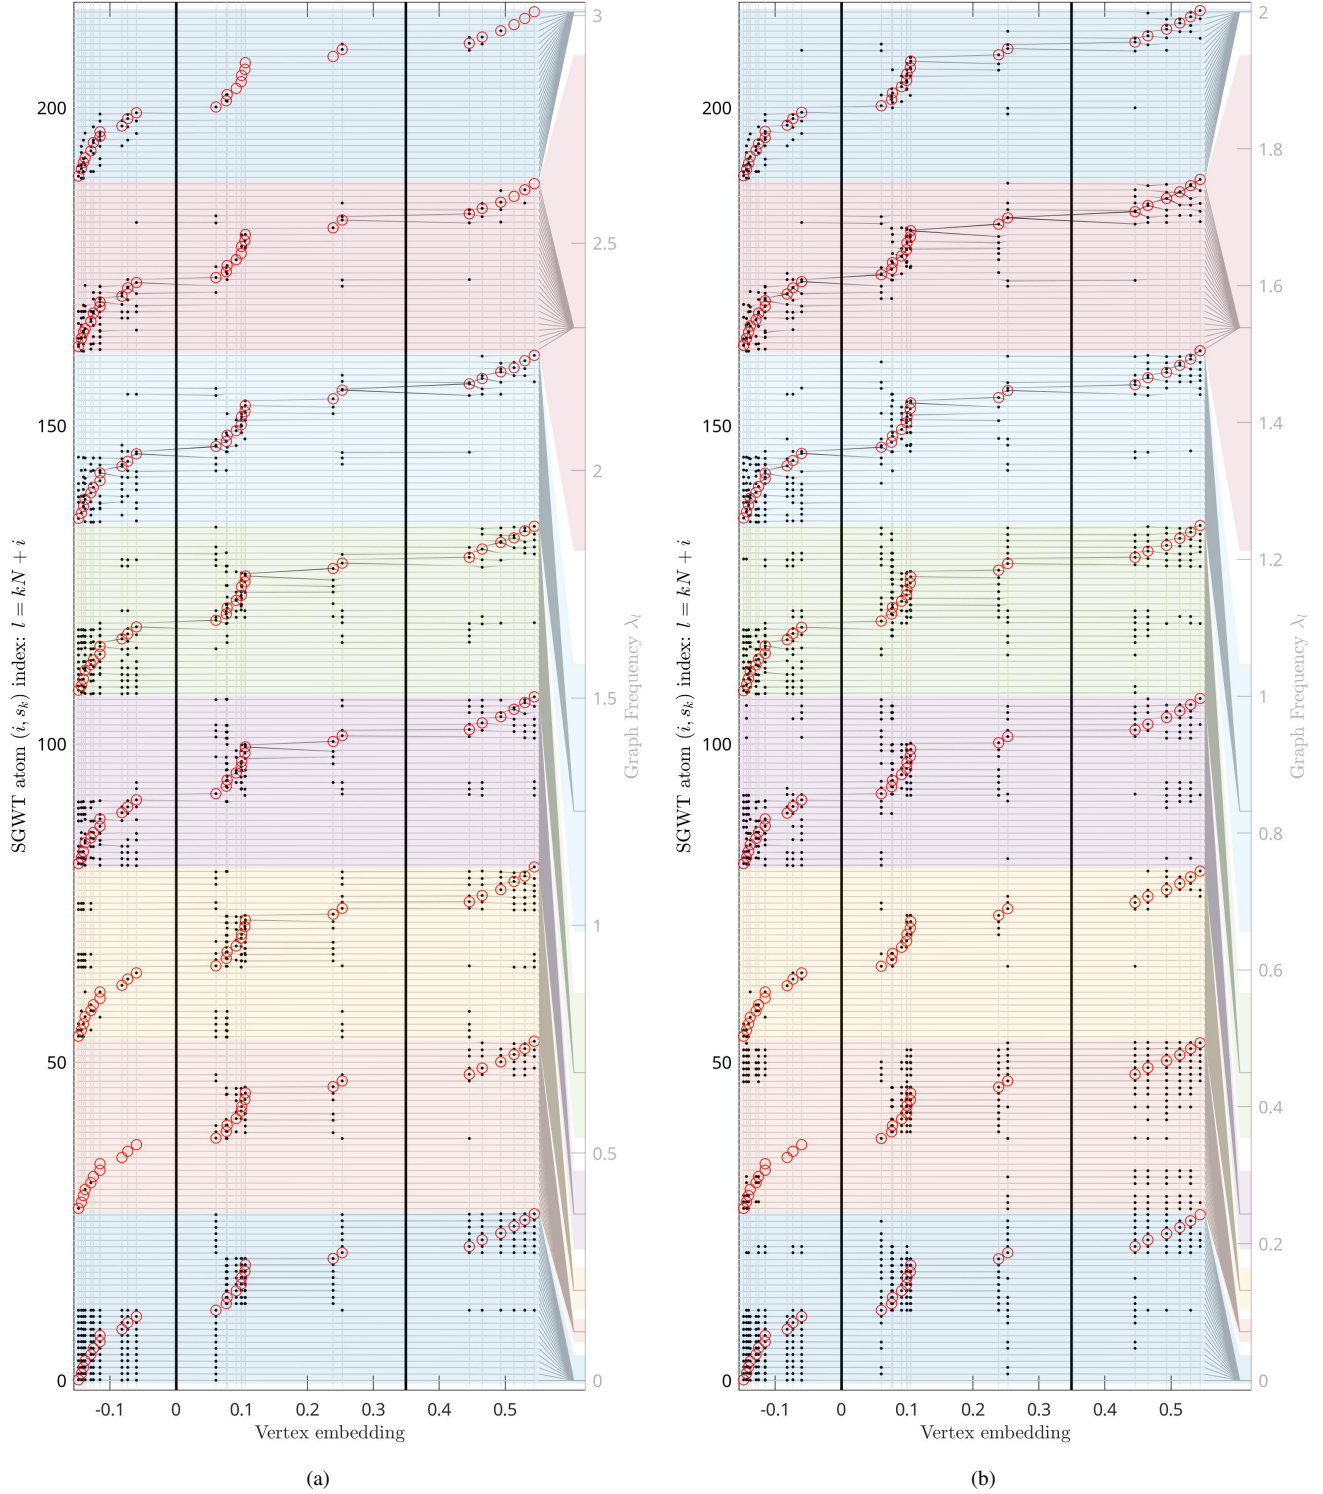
SGWT atom $(i, s_k)$ index: $l = kN + i$

200
150
100
50
0

-0.1 0 0.1 0.2 0.3 0.4 0.5
Vertex embedding

Graph Frequency $\lambda_l$

3
2.5
2
1.5
1
0.5
0

(a)

SGWT atom $(i, s_k)$ index: $l = kN + i$

200
150
100
50
0

-0.1 0 0.1 0.2 0.3 0.4 0.5
Vertex embedding

Graph Frequency $\lambda_l$

2
1.8
1.6
1.4
1.2
1
0.8
0.6
0.4
0.2
0

(b)